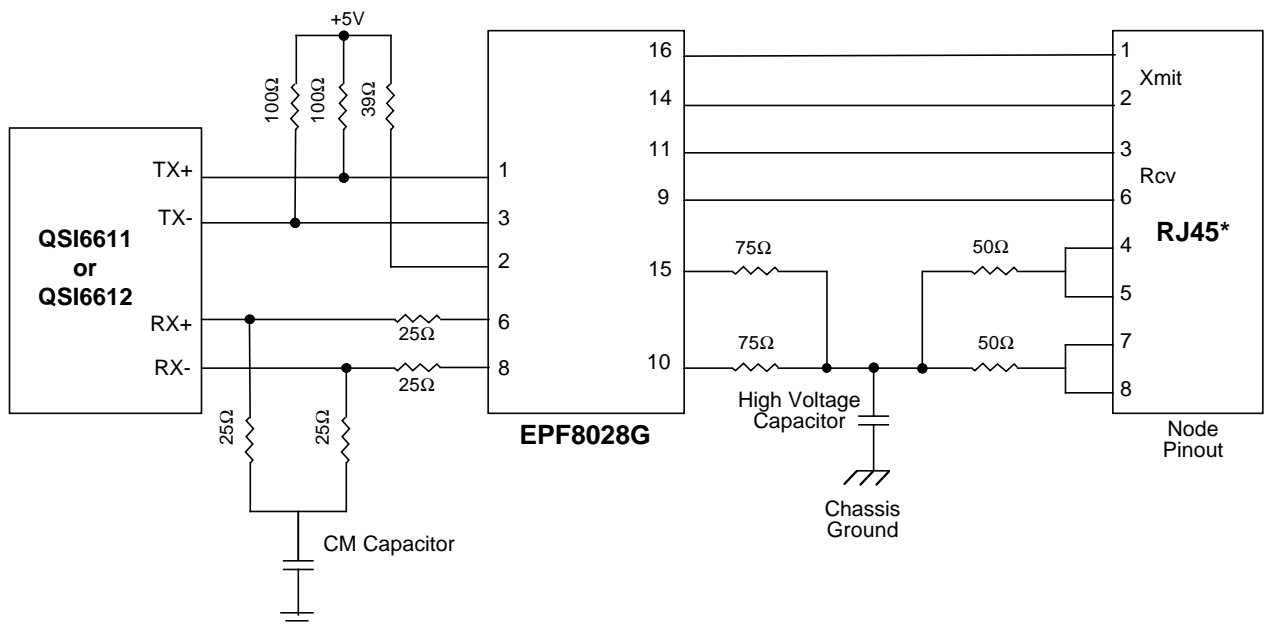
+5V

100Ω
100Ω
39Ω

QSI6611
or
QSI6612

TX+
TX-
RX+
RX-

25Ω
25Ω
25Ω
25Ω

CM Capacitor

1
3
2
6
8

16
14
11
9
15
10

EPF8028G

75Ω
75Ω

High Voltage Capacitor

Chassis Ground

50Ω
50Ω

1
Xmit
2
3
Rcv
6
4
5
7
8

RJ45*

Node Pinout